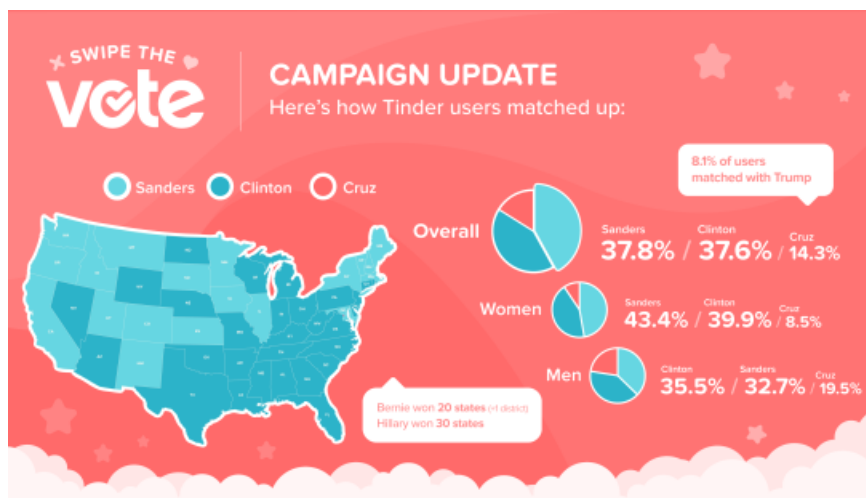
SWIPE THE vote

CAMPAIGN UPDATE
Here's how Tinder users matched up:

Sanders Clinton Cruz

8.1% of users matched with Trump

Overall
Sanders 37.8% / Clinton 37.6% / Cruz 14.3%

Women
Sanders 43.4% / Clinton 39.9% / Cruz 8.5%

Men
Clinton 35.5% / Sanders 32.7% / Cruz 19.5%

Bernie won 20 states (+1 dead)
Hillary won 30 states